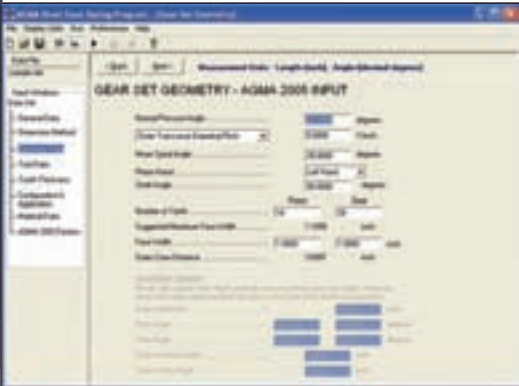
AGMA Bevel Gear Rating Program - [Gear Set Geometry]
File Display Units Run Preferences Help

Data File
Sample.dat

Input Windows
Data Set
General Data
Dimension Method
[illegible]
Tooth Data
Tooth Thickness
Configuration & Application
Material Data
AGMA 2005 Factors

Back Next Measurement Units - Length (inch), Angle (decimal degrees)

GEAR SET GEOMETRY - AGMA 2005 INPUT

Normal Pressure Angle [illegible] degrees
Outer Transverse Diametral Pitch 5.0000 1/inch
Mean Spiral Angle 35.0000 degrees
Pinion Hand Left Hand
Shaft Angle 90.0000 degrees

Pinion Gear
Number of Teeth 14 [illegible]
Suggested Maximum Face Width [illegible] inch
Face Width 1.0000 1.0000 inch
Outer Cone Distance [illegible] inch

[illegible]